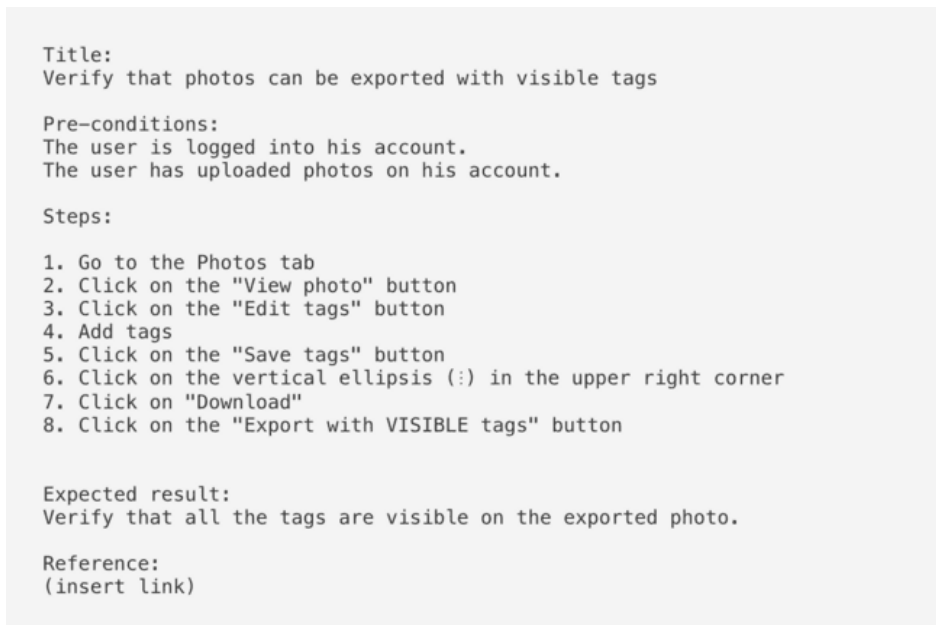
Title:
Verify that photos can be exported with visible tags

Pre–conditions:
The user is logged into his account.
The user has uploaded photos on his account.

Steps:

1. Go to the Photos tab
2. Click on the "View photo" button
3. Click on the "Edit tags" button
4. Add tags
5. Click on the "Save tags" button
6. Click on the vertical ellipsis (⋮) in the upper right corner
7. Click on "Download"
8. Click on the "Export with VISIBLE tags" button

Expected result:
Verify that all the tags are visible on the exported photo.

Reference:
(insert link)